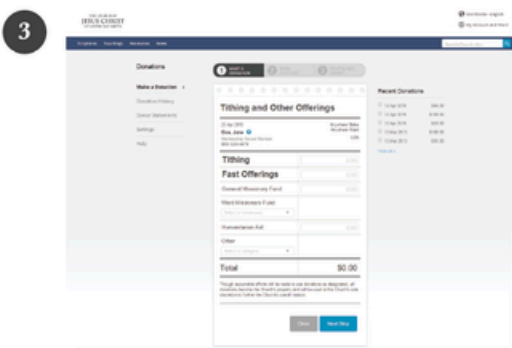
3

THE CHURCH OF JESUS CHRIST OF LATTER-DAY SAINTS

Worldwide - English
My Account and Sign In

Scriptures Your Blogs Resources Home

Donations

1 Make a Donation 2 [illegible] 3 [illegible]

Make a Donation
Donation History
Donor Statements
Settings
Help

Tithing and Other Offerings

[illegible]
Roe, Jane
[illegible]
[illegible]

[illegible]
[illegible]

Tithing
Fast Offerings
General Missionary Fund
Ward Missionary Fund
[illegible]
Humanitarian Aid
Other
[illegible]

Total $0.00

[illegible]

Clear Next Step

Recent Donations
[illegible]
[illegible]
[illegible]
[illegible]
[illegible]
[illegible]